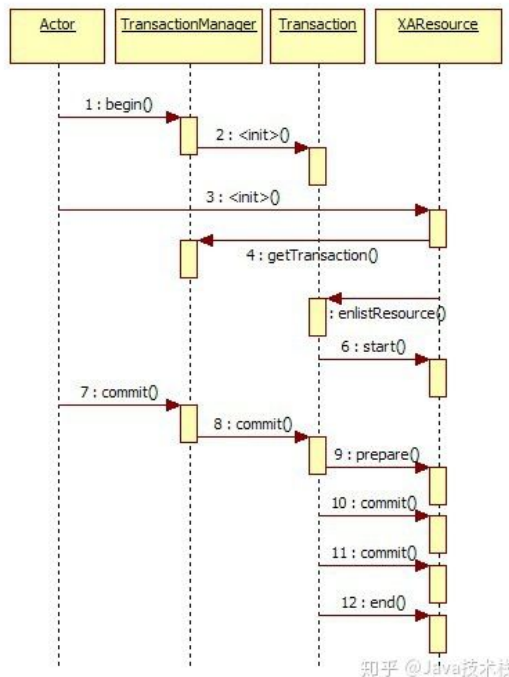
Actor
TransactionManager
Transaction
XAResource

1 : begin()
2 : <init>()
3 : <init>()
4 : getTransaction()
: enlistResource()
6 : start()
7 : commit()
8 : commit()
9 : prepare()
10 : commit()
11 : commit()
12 : end()

知乎 @Java技术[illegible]